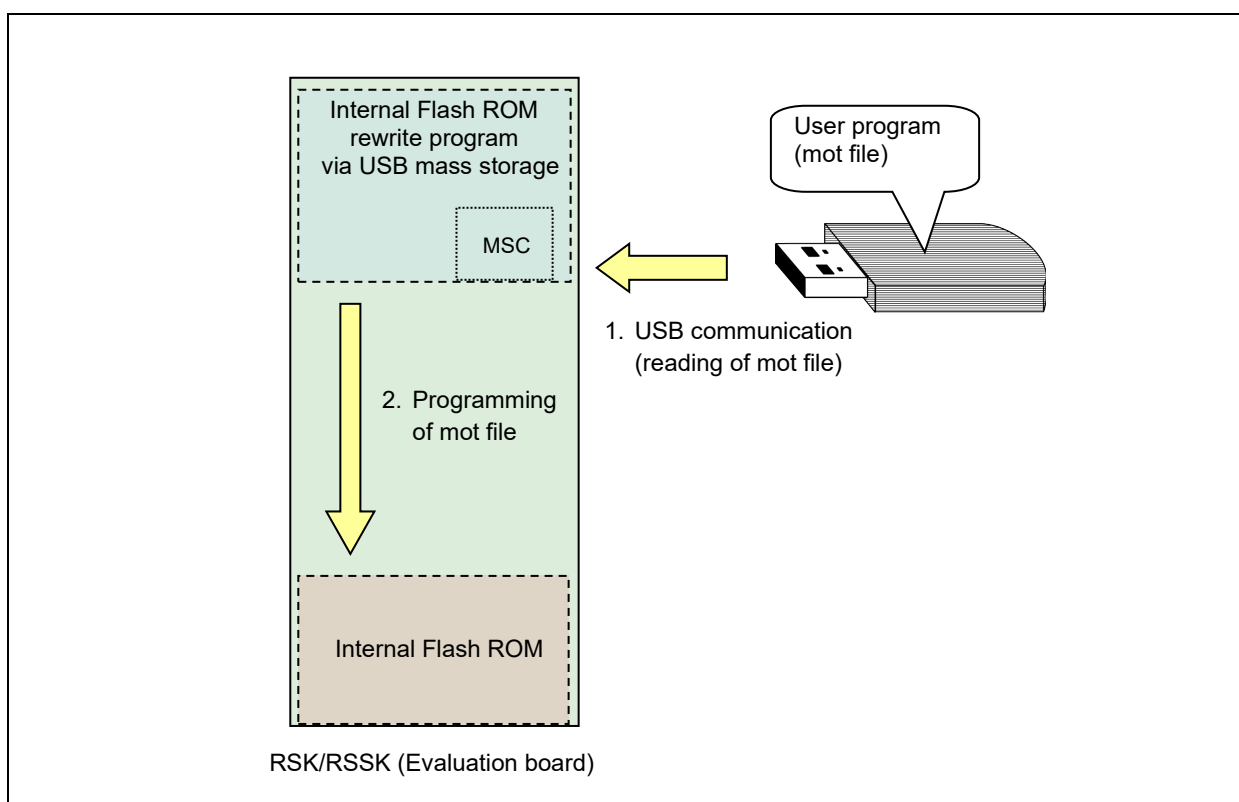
Internal Flash ROM rewrite program via USB mass storage

MSC

User program (mot file)

1. USB communication (reading of mot file)

2. Programming of mot file

Internal Flash ROM

RSK/RSSK (Evaluation board)